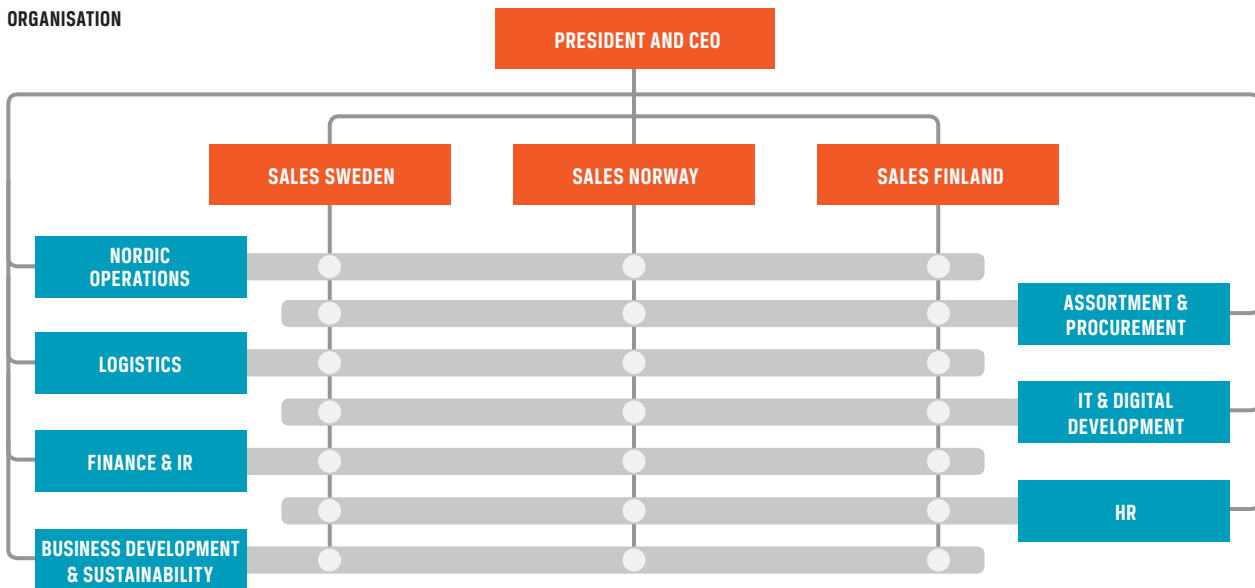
ORGANISATION

PRESIDENT AND CEO

SALES SWEDEN

SALES NORWAY

SALES FINLAND

NORDIC OPERATIONS

ASSORTMENT & PROCUREMENT

LOGISTICS

IT & DIGITAL DEVELOPMENT

FINANCE & IR

HR

BUSINESS DEVELOPMENT & SUSTAINABILITY